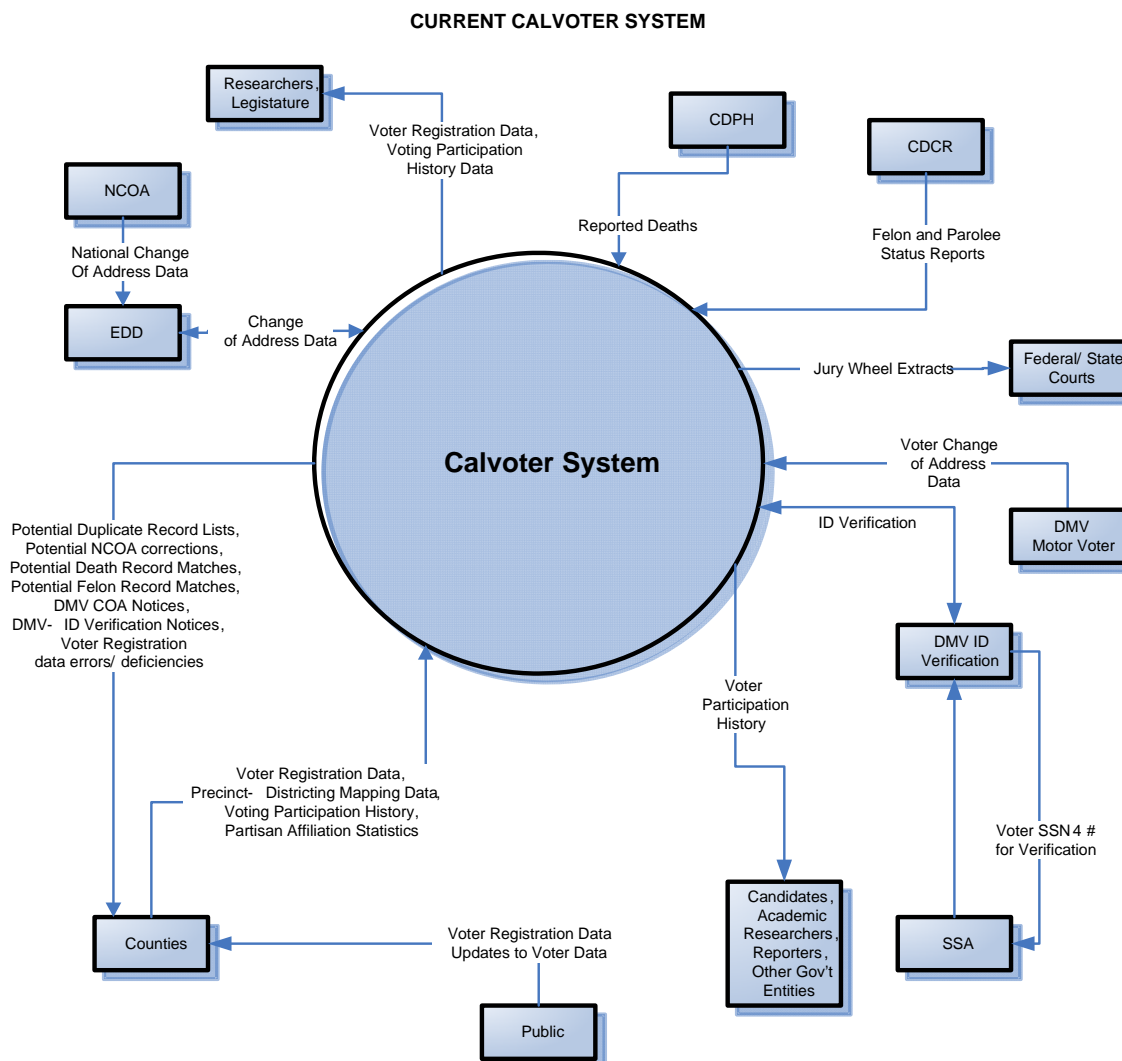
CURRENT CALVOTER SYSTEM

Researchers, Legislature

Voter Registration Data, Voting Participation History Data

CDPH

CDCR

NCOA

National Change Of Address Data

Reported Deaths

Felon and Parolee Status Reports

EDD

Change of Address Data

Jury Wheel Extracts

Federal/ State Courts

Calvoter System

Voter Change of Address Data

ID Verification

DMV Motor Voter

Potential Duplicate Record Lists, Potential NCOA corrections, Potential Death Record Matches, Potential Felon Record Matches, DMV COA Notices, DMV- ID Verification Notices, Voter Registration data errors/ deficiencies

DMV ID Verification

Voter Participation History

Voter Registration Data, Precinct- Districting Mapping Data, Voting Participation History, Partisan Affiliation Statistics

Voter SSN 4 # for Verification

Candidates, Academic Researchers, Reporters, Other Gov't Entities

Counties

Voter Registration Data Updates to Voter Data

SSA

Public